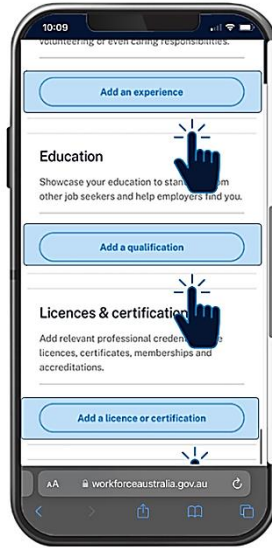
10:09

volunteering or even caring responsibilities.

Add an experience

Education

Showcase your education to stand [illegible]m other job seekers and help employers find you.

Add a qualification

Licences & certificatio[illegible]

Add relevant professional creden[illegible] licences, certificates, memberships and accreditations.

Add a licence or certification

AA workforceaustralia.gov.au